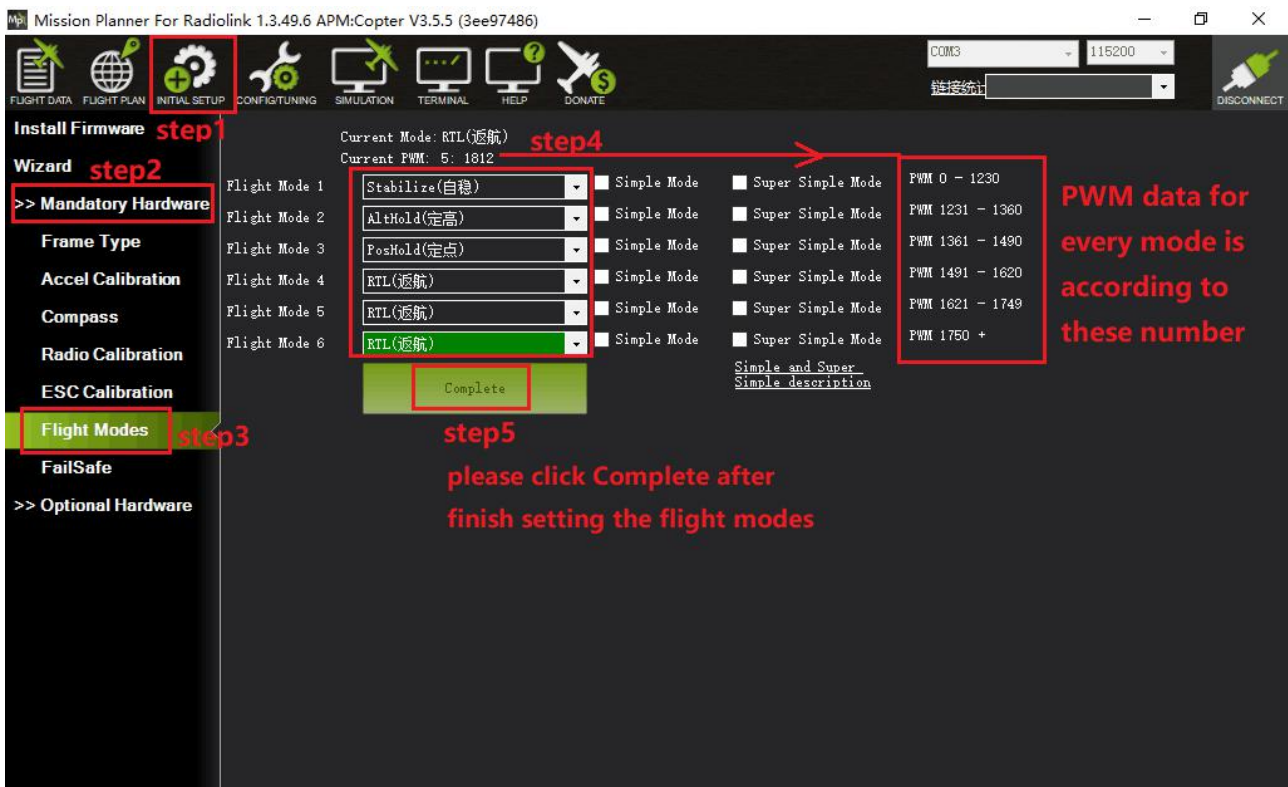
Mission Planner For Radiolink 1.3.49.6 APM:Copter V3.5.5 (3ee97486)

FLIGHT DATA FLIGHT PLAN INITIAL SETUP CONFIG/TUNING SIMULATION TERMINAL HELP DONATE

COM3 115200
链接统计
DISCONNECT

Install Firmware step1
Wizard step2
>> Mandatory Hardware
Frame Type
Accel Calibration
Compass
Radio Calibration
ESC Calibration
Flight Modes step3
FailSafe
>> Optional Hardware

Current Mode: RTL(返航) step4
Current PWM: 5: 1812

| | | | | |
|---|---|---|---|---|
| Flight Mode 1 | Stabilize(自稳) | Simple Mode | Super Simple Mode | PWM 0 - 1230 |
| Flight Mode 2 | AltHold(定高) | Simple Mode | Super Simple Mode | PWM 1231 - 1360 |
| Flight Mode 3 | PosHold(定点) | Simple Mode | Super Simple Mode | PWM 1361 - 1490 |
| Flight Mode 4 | RTL(返航) | Simple Mode | Super Simple Mode | PWM 1491 - 1620 |
| Flight Mode 5 | RTL(返航) | Simple Mode | Super Simple Mode | PWM 1621 - 1749 |
| Flight Mode 6 | RTL(返航) | Simple Mode | Super Simple Mode | PWM 1750 + |

PWM data for every mode is according to these number

Complete

Simple and Super Simple description

step5
please click Complete after finish setting the flight modes